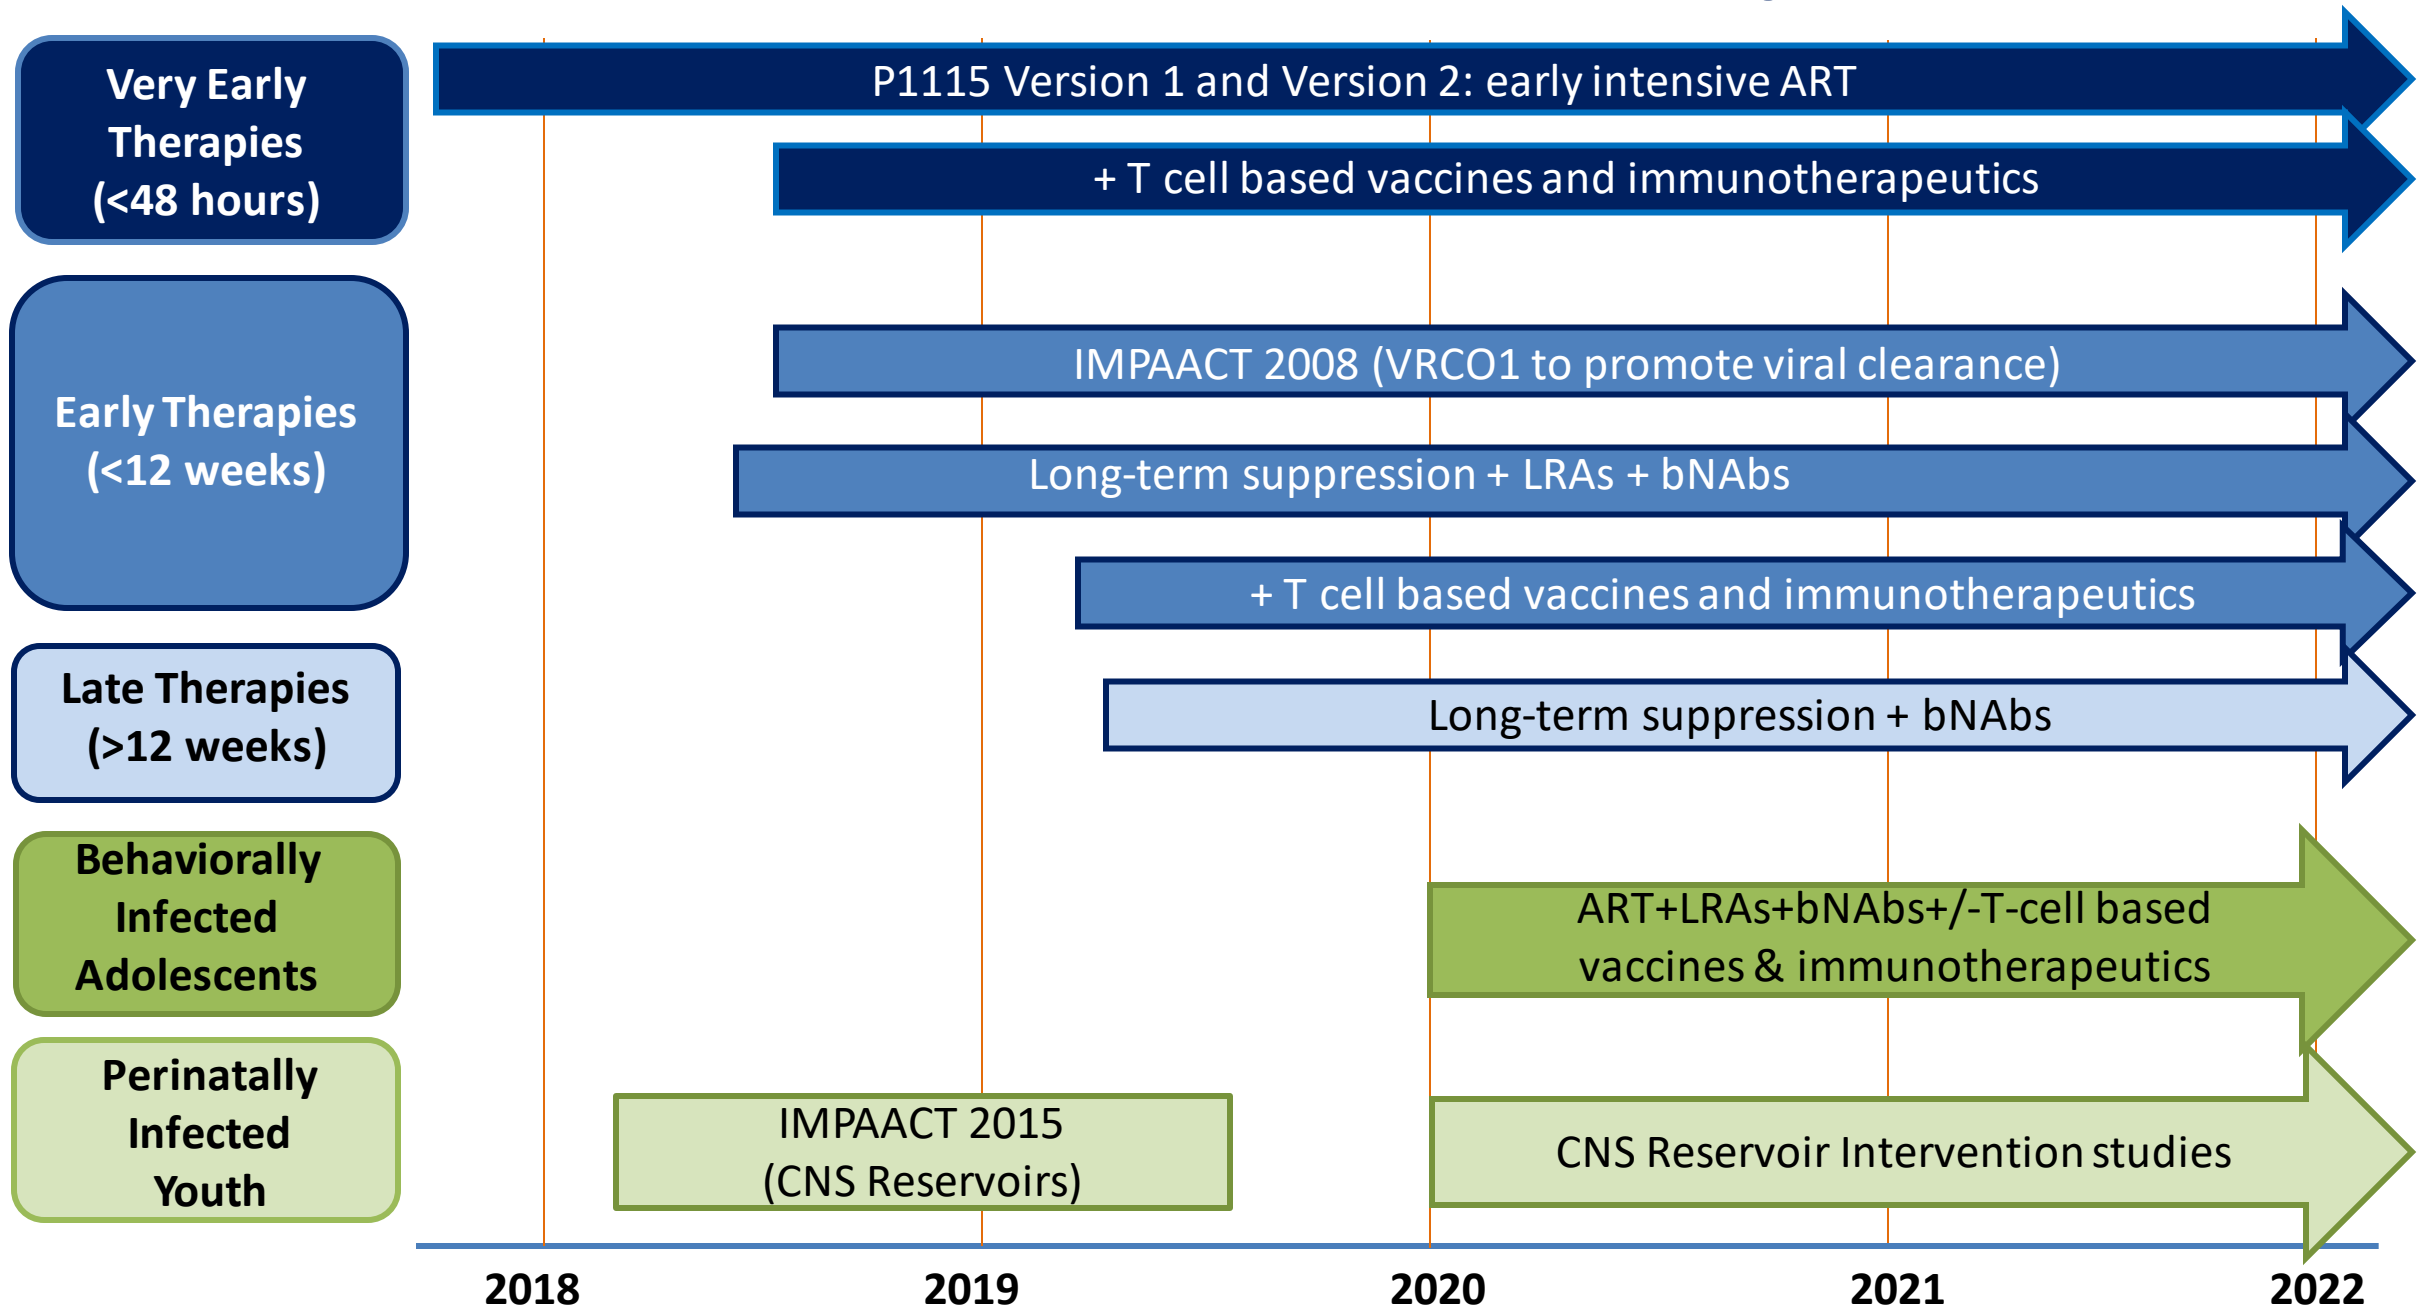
Very Early Therapies (<48 hours)

P1115 Version 1 and Version 2: early intensive ART

+ T cell based vaccines and immunotherapeutics

Early Therapies (<12 weeks)

IMPAACT 2008 (VRCO1 to promote viral clearance)

Long-term suppression + LRAs + bNAbs

+ T cell based vaccines and immunotherapeutics

Late Therapies (>12 weeks)

Long-term suppression + bNAbs

Behaviorally Infected Adolescents

ART+LRAs+bNAbs+/-T-cell based vaccines & immunotherapeutics

Perinatally Infected Youth

IMPAACT 2015 (CNS Reservoirs)

CNS Reservoir Intervention studies

2018

2019

2020

2021

2022